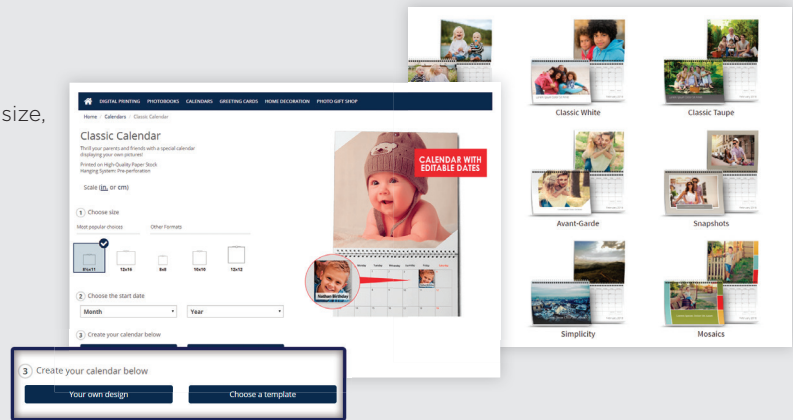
size,

DIGITAL PRINTING PHOTOBOOKS CALENDARS GREETING CARDS HOME DECORATION PHOTO GIFT SHOP

Home / Calendars / Classic Calendar

Classic Calendar

Thrill your parents and friends with a special calendar displaying your own pictures!

Printed on High-Quality Paper Stock
Hanging System: Pre-perforation

Scale (in. or cm)

1 Choose size

Most popular choices

Other Formats

8½x11

12x14

8x8

10x10

12x12

2 Choose the start date

Month

Year

3 Create your calendar below

CALENDAR WITH EDITABLE DATES

Nathan Birthday

3 Create your calendar below

Your own design

Choose a template

Classic White

Classic Taupe

Avant-Garde

Snapshots

Simplicity

Mosaics